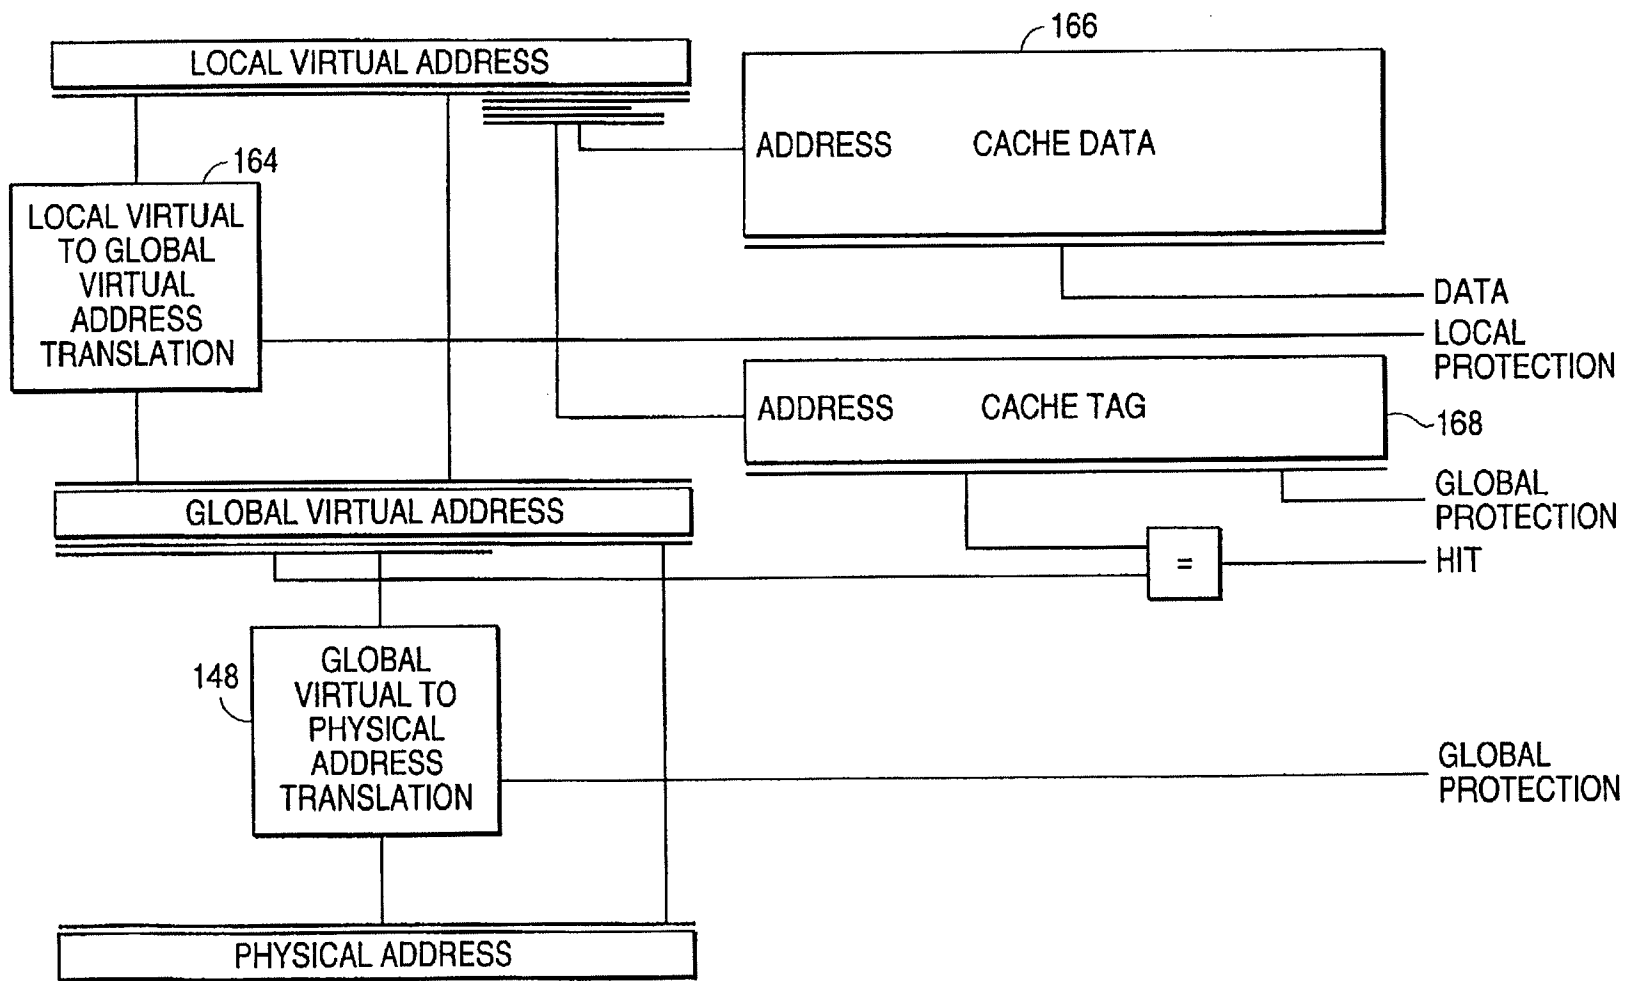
LOCAL VIRTUAL ADDRESS

166

ADDRESS CACHE DATA

164

LOCAL VIRTUAL TO GLOBAL VIRTUAL ADDRESS TRANSLATION

DATA

LOCAL PROTECTION

ADDRESS CACHE TAG

168

GLOBAL VIRTUAL ADDRESS

GLOBAL PROTECTION

=

HIT

148

GLOBAL VIRTUAL TO PHYSICAL ADDRESS TRANSLATION

GLOBAL PROTECTION

PHYSICAL ADDRESS